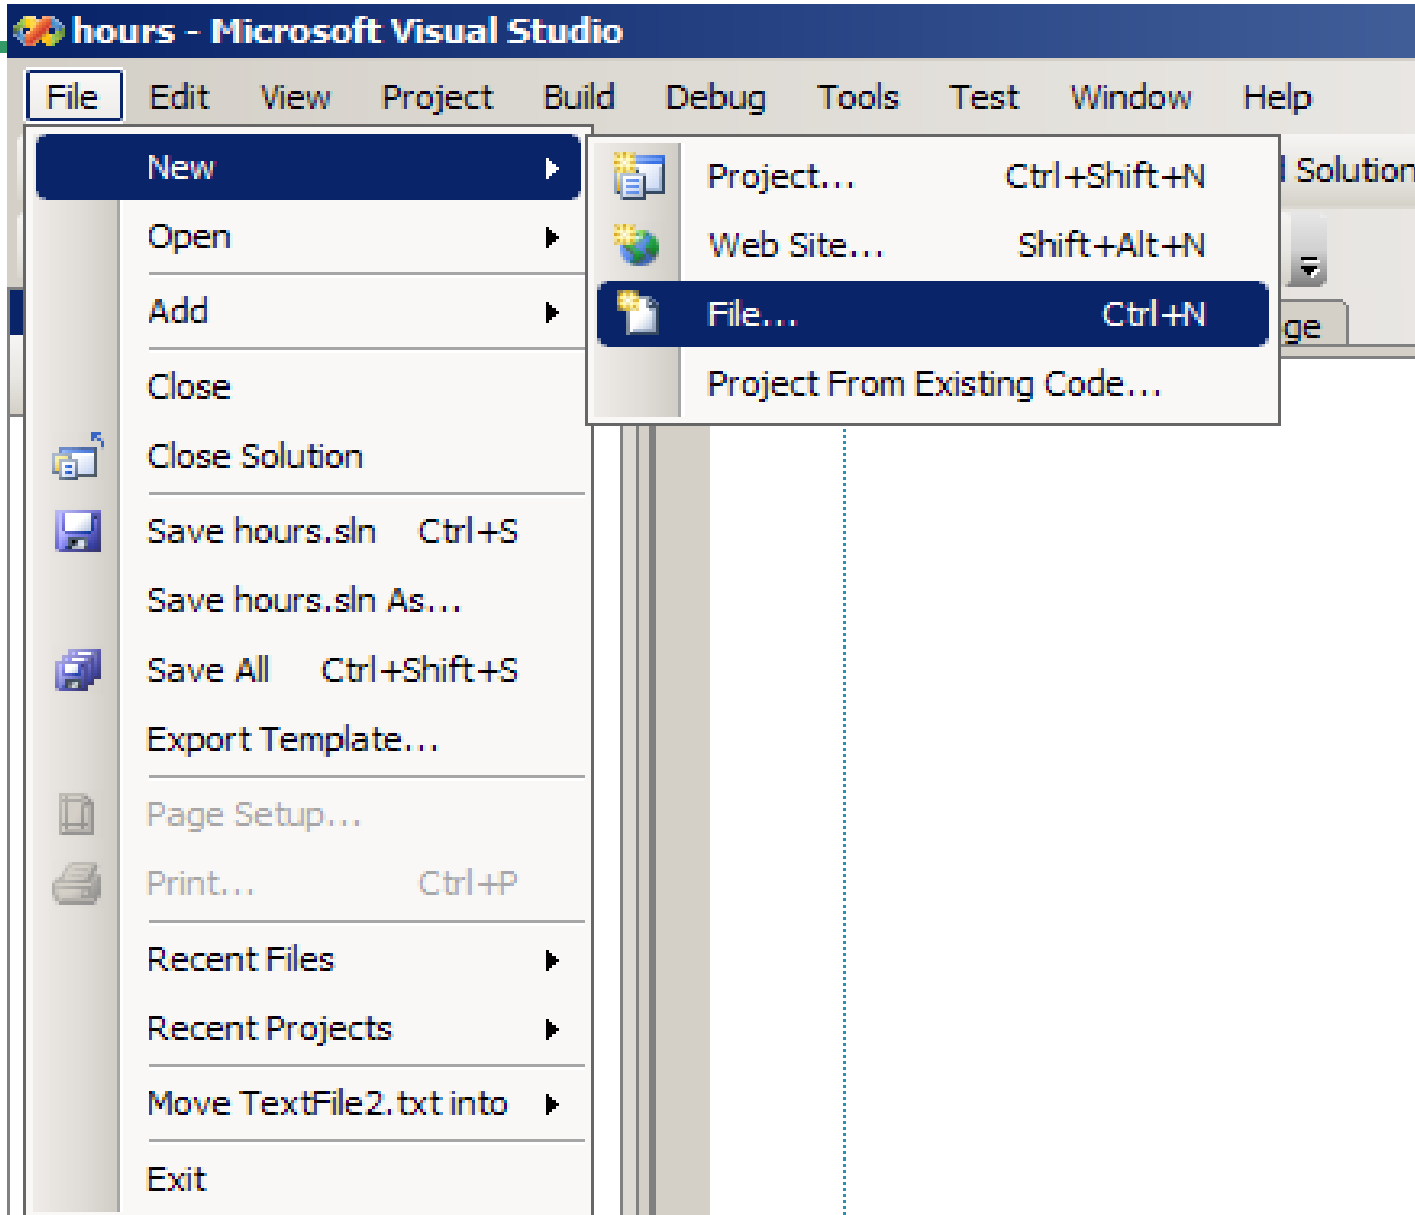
hours - Microsoft Visual Studio

File Edit View Project Build Debug Tools Test Window Help

New
Open
Add
Close
Close Solution
Save hours.sln Ctrl+S
Save hours.sln As...
Save All Ctrl+Shift+S
Export Template...
Page Setup...
Print... Ctrl+P
Recent Files
Recent Projects
Move TextFile2.txt into
Exit

Project... Ctrl+Shift+N
Web Site... Shift+Alt+N
File... Ctrl+N
Project From Existing Code...

Solution
ge